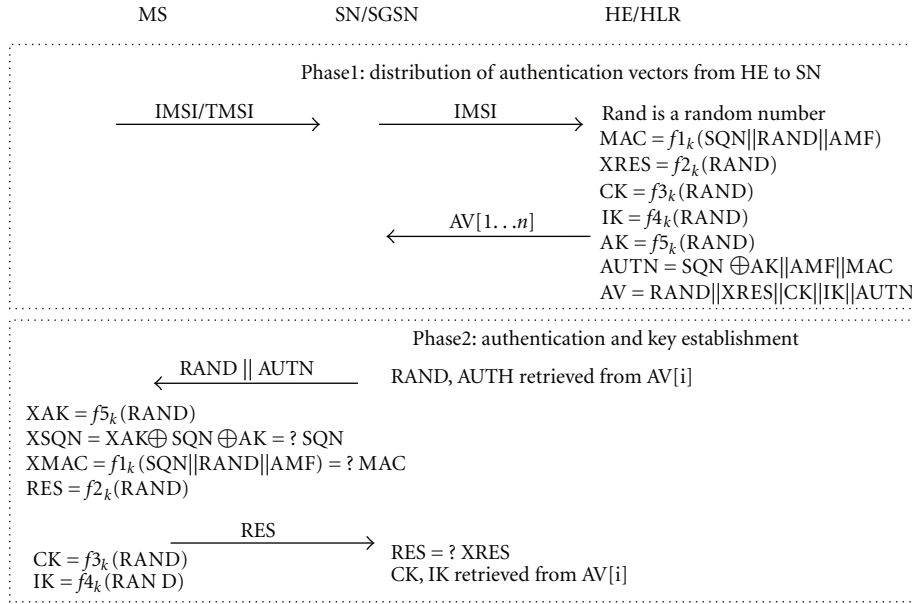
MS SN/SGSN HE/HLR

Phase1: distribution of authentication vectors from HE to SN

IMSI/TMSI

IMSI

Rand is a random number
$MAC = f1_k(SQN||RAND||AMF)$
$XRES = f2_k(RAND)$
$CK = f3_k(RAND)$
$IK = f4_k(RAND)$
$AK = f5_k(RAND)$
$AUTN = SQN \oplus AK||AMF||MAC$
$AV = RAND||XRES||CK||IK||AUTN$

$AV[1...n]$

Phase2: authentication and key establishment

RAND || AUTN

RAND, AUTH retrieved from AV[i]

$XAK = f5_k(RAND)$
$XSQN = XAK \oplus SQN \oplus AK = ?\ SQN$
$XMAC = f1_k(SQN||RAND||AMF) = ?\ MAC$
$RES = f2_k(RAND)$

RES

$CK = f3_k(RAND)$
$IK = f4_k(RAN\ D)$

RES = ? XRES
CK, IK retrieved from AV[i]